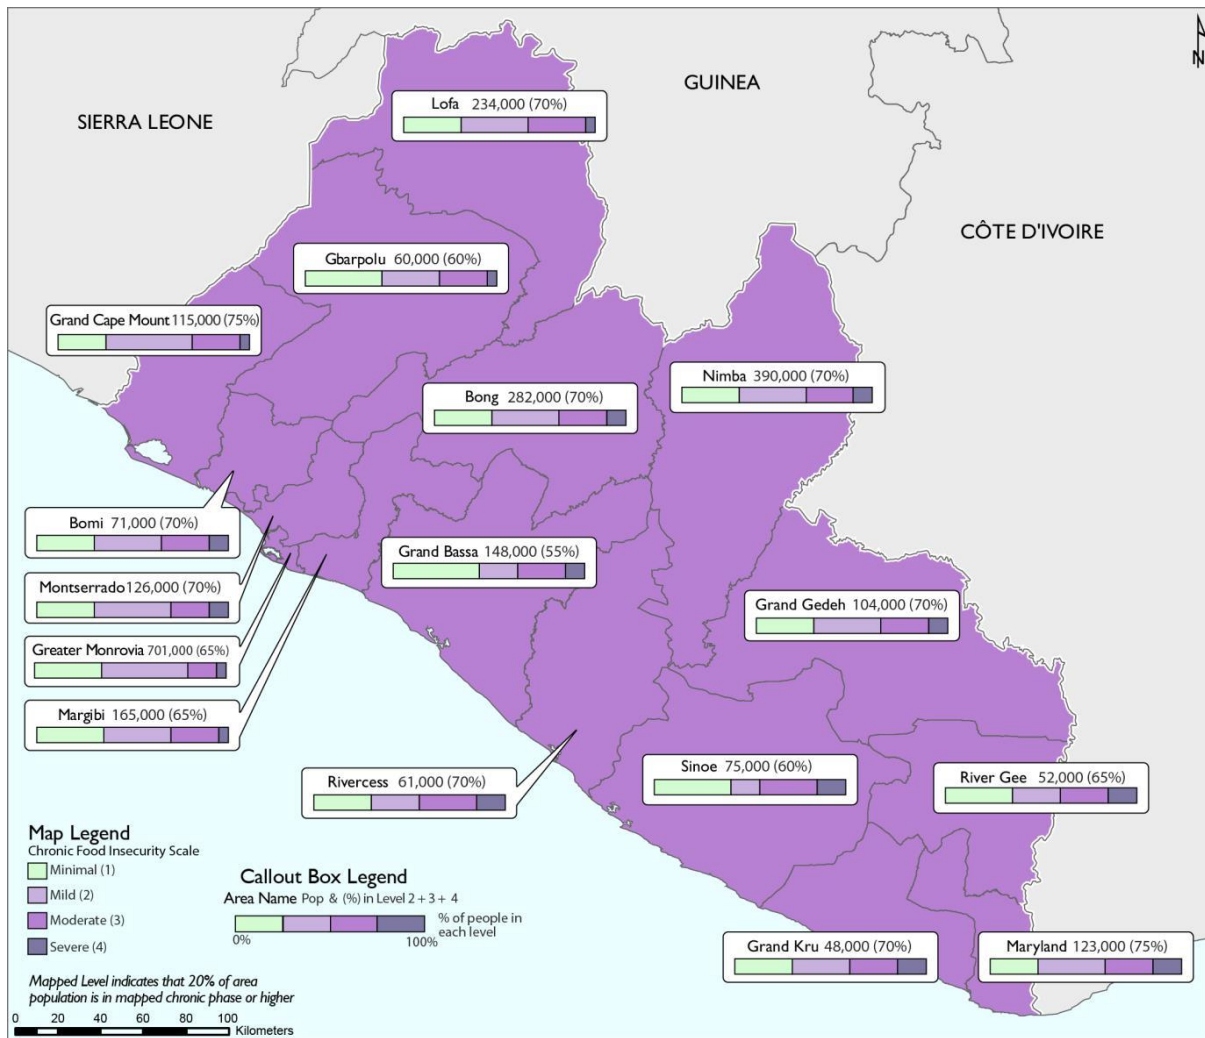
GUINEA

SIERRA LEONE

CÔTE D'IVOIRE

N

Lofa 234,000 (70%)

Gbarpolu 60,000 (60%)

Grand Cape Mount 115,000 (75%)

Bong 282,000 (70%)

Nimba 390,000 (70%)

Bomi 71,000 (70%)

Montserrado 126,000 (70%)

Greater Monrovia 701,000 (65%)

Margibi 165,000 (65%)

Grand Bassa 148,000 (55%)

Grand Gedeh 104,000 (70%)

Rivercess 61,000 (70%)

Sinoe 75,000 (60%)

River Gee 52,000 (65%)

Grand Kru 48,000 (70%)

Maryland 123,000 (75%)

Map Legend
Chronic Food Insecurity Scale
Minimal (1)
Mild (2)
Moderate (3)
Severe (4)

Callout Box Legend
Area Name Pop & (%) in Level 2 + 3 + 4
0% 100% % of people in each level

Mapped Level indicates that 20% of area population is in mapped chronic phase or higher

0 20 40 60 80 100 Kilometers